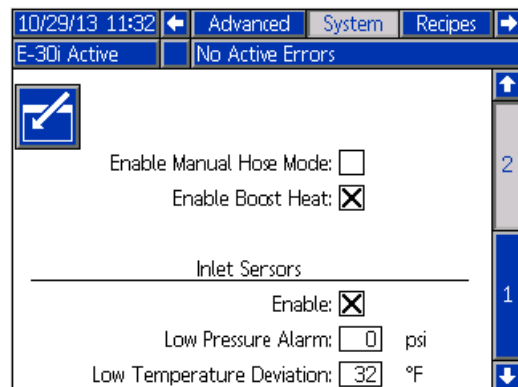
10/29/13 11:32 Advanced System Recipes
E-30i Active No Active Errors

Enable Manual Hose Mode: ☐
Enable Boost Heat: ☒

2

Inlet Sensors

Enable: ☒

1

Low Pressure Alarm: 0 psi
Low Temperature Deviation: 32 °F